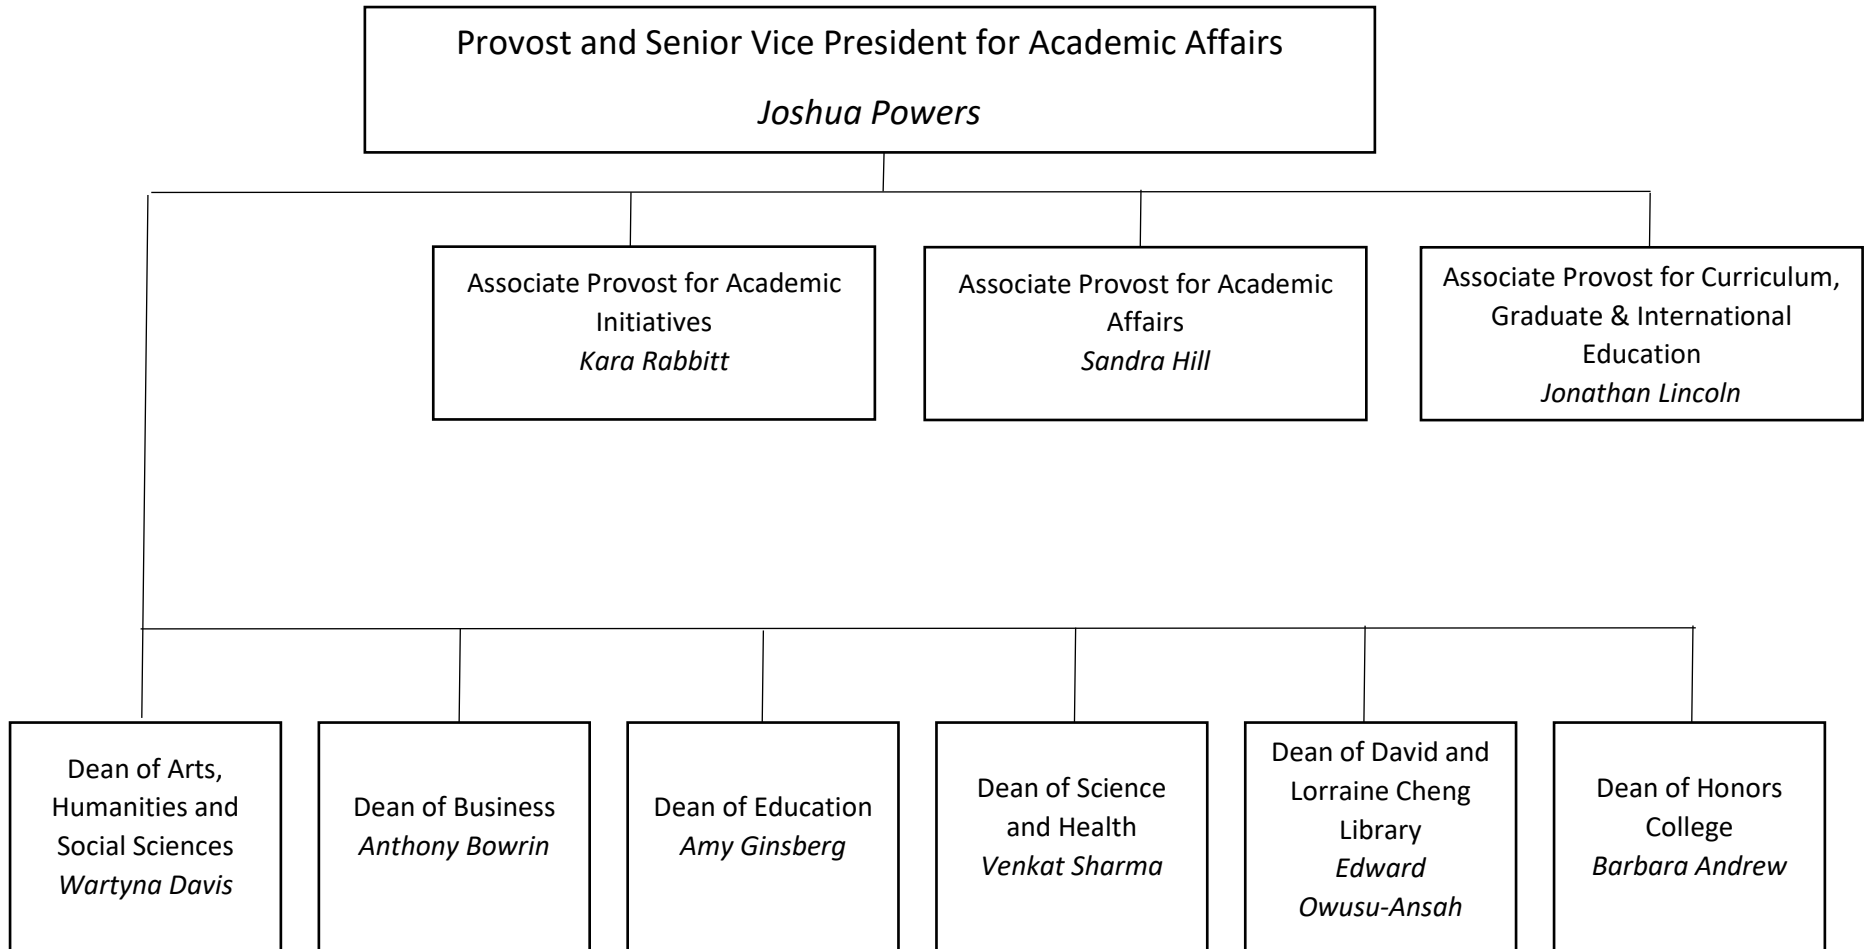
Provost and Senior Vice President for Academic Affairs

Joshua Powers

Associate Provost for Academic Initiatives
Kara Rabbitt

Associate Provost for Academic Affairs
Sandra Hill

Associate Provost for Curriculum, Graduate & International Education
Jonathan Lincoln

Dean of Arts, Humanities and Social Sciences
Wartyna Davis

Dean of Business
Anthony Bowrin

Dean of Education
Amy Ginsberg

Dean of Science and Health
Venkat Sharma

Dean of David and Lorraine Cheng Library
Edward Owusu-Ansah

Dean of Honors College
Barbara Andrew